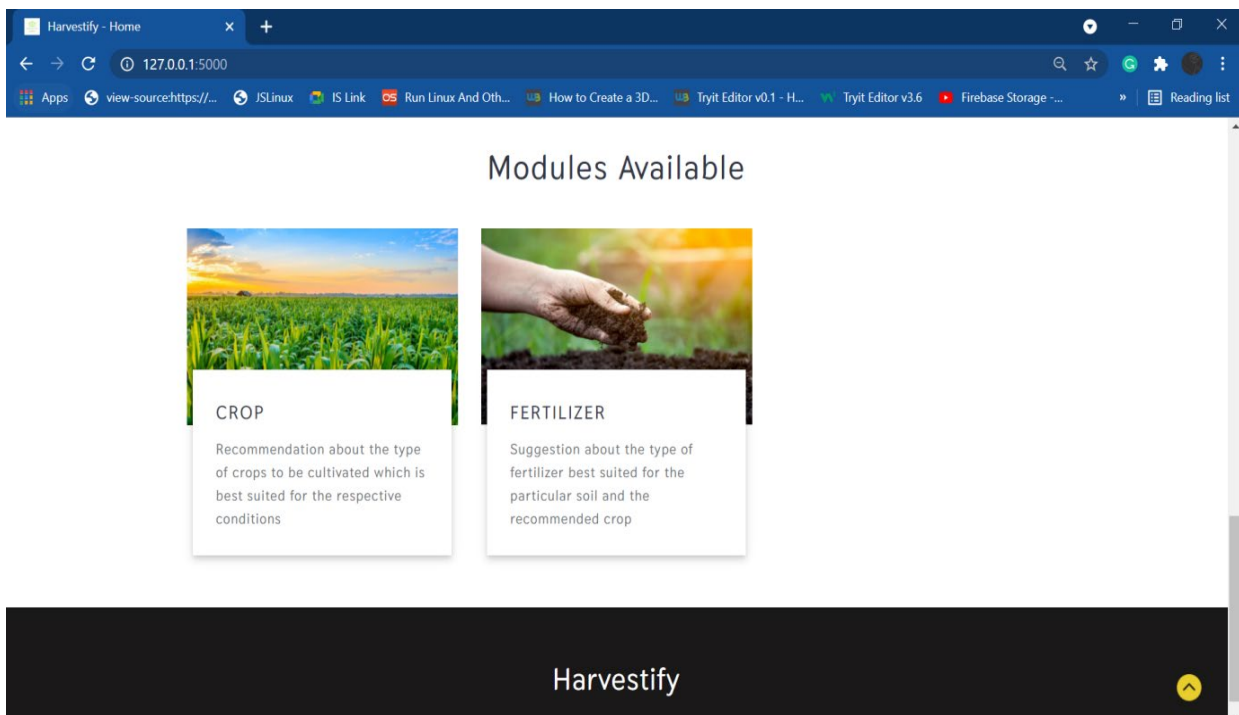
Harvestify - Home
127.0.0.1:5000
Apps view-source:https://... JSLinux IS Link Run Linux And Oth... How to Create a 3D... Tryit Editor v0.1 - H... Tryit Editor v3.6 Firebase Storage -... » Reading list

Modules Available

CROP

Recommendation about the type of crops to be cultivated which is best suited for the respective conditions

FERTILIZER

Suggestion about the type of fertilizer best suited for the particular soil and the recommended crop

Harvestify